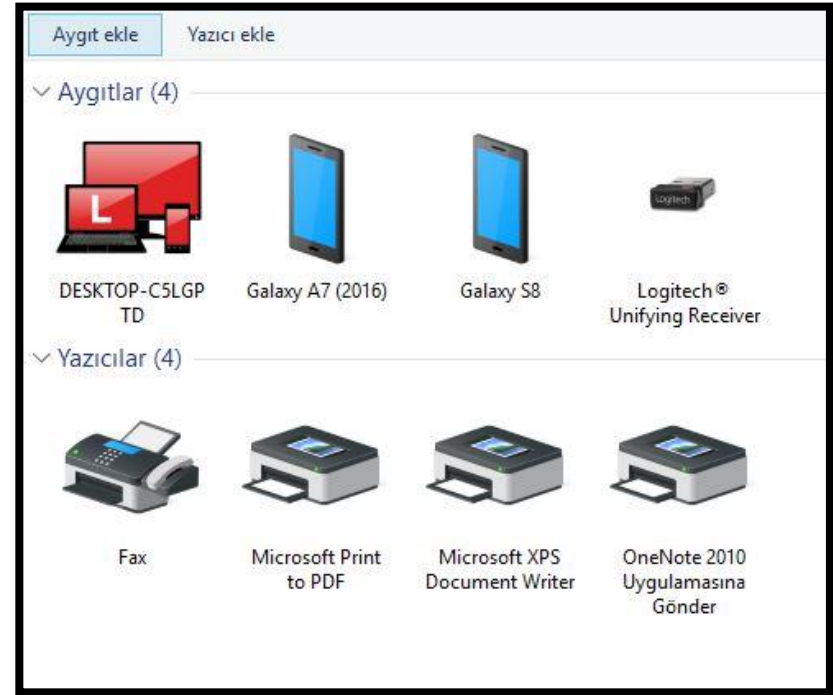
Aygıt ekle Yazıcı ekle

Aygıtlar (4)

L

DESKTOP-C5LGP TD

Galaxy A7 (2016)

Galaxy S8

Logitech

Logitech® Unifying Receiver

Yazıcılar (4)

Fax

Microsoft Print to PDF

Microsoft XPS Document Writer

OneNote 2010 Uygulamasına Gönder